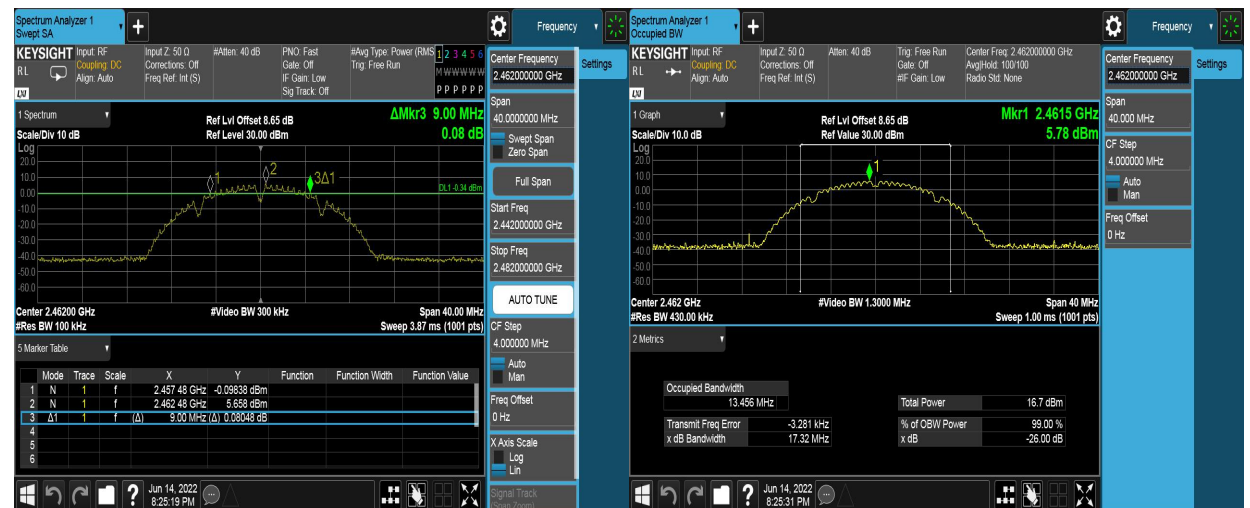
Spectrum Analyzer 1
Swept SA

Frequency

KEYSIGHT Input: RF
Coupling: DC
Align: Auto
Input Z: 50 Ω
Corrections: Off
Freq Ref: Int (S)
#Atten: 40 dB
PNO: Fast
Gate: Off
IF Gain: Low
Sig Track: Off
#Avg Type: Power (RMS)
Trig: Free Run
1 2 3 4 5 6
M W W W W W
P P P P P P

1 Spectrum
Scale/Div 10 dB
Ref Lvl Offset 8.65 dB
Ref Level 30.00 dBm
ΔMkr3 9.00 MHz
0.08 dB

Log
20.0
10.0
0.00
-10.0
-20.0
-30.0
-40.0
-50.0
-60.0
-70.0

DL1 -0.34 dBm

Center 2.46200 GHz
#Res BW 100 kHz
#Video BW 300 kHz
Span 40.00 MHz
Sweep 3.87 ms (1001 pts)

5 Marker Table

| | Mode | Trace | Scale | X | Y | Function | Function Width | Function Value |
|---|---|---|---|---|---|---|---|---|
| 1 | N | 1 | f | 2.457 48 GHz | -0.09838 dBm | | | |
| 2 | N | 1 | f | 2.462 48 GHz | 5.658 dBm | | | |
| 3 | Δ1 | 1 | f (Δ) | 9.00 MHz (Δ) | 0.08048 dB | | | |
| 4 | | | | | | | | |
| 5 | | | | | | | | |
| 6 | | | | | | | | |

Jun 14, 2022
8:25:19 PM

Center Frequency
2.462000000 GHz
Settings
Span
40.0000000 MHz
Swept Span
Zero Span
Full Span
Start Freq
2.442000000 GHz
Stop Freq
2.482000000 GHz
AUTO TUNE
CF Step
4.000000 MHz
Auto
Man
Freq Offset
0 Hz
X Axis Scale
Log
Lin
Signal Track
(Span Zoom)

Spectrum Analyzer 1
Occupied BW

Frequency

KEYSIGHT Input: RF
Coupling: DC
Align: Auto
Input Z: 50 Ω
Corrections: Off
Freq Ref: Int (S)
Atten: 40 dB
Trig: Free Run
Gate: Off
#IF Gain: Low
Center Freq: 2.462000000 GHz
Avg|Hold: 100/100
Radio Std: None

1 Graph
Scale/Div 10.0 dB
Ref Lvl Offset 8.65 dB
Ref Value 30.00 dBm
Mkr1 2.4615 GHz
5.78 dBm

Log
20.0
10.0
0.00
-10.0
-20.0
-30.0
-40.0
-50.0
-60.0
-70.0

Center 2.462 GHz
#Res BW 430.00 kHz
#Video BW 1.3000 MHz
Span 40 MHz
Sweep 1.00 ms (1001 pts)

2 Metrics

Occupied Bandwidth
13.456 MHz
Total Power 16.7 dBm
Transmit Freq Error -3.281 kHz
x dB Bandwidth 17.32 MHz
% of OBW Power 99.00 %
x dB -26.00 dB

Jun 14, 2022
8:25:31 PM

Center Frequency
2.462000000 GHz
Settings
Span
40.000 MHz
CF Step
4.000000 MHz
Auto
Man
Freq Offset
0 Hz